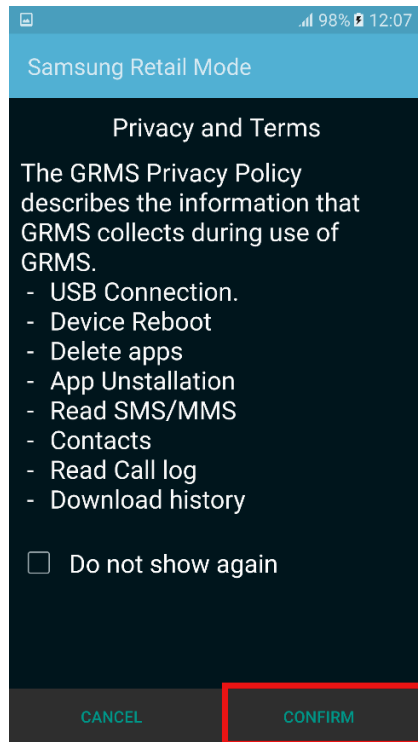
98% 12:07

Samsung Retail Mode

Privacy and Terms

The GRMS Privacy Policy describes the information that GRMS collects during use of GRMS.
- USB Connection.
- Device Reboot
- Delete apps
- App Unstallation
- Read SMS/MMS
- Contacts
- Read Call log
- Download history

Do not show again

CANCEL
CONFIRM